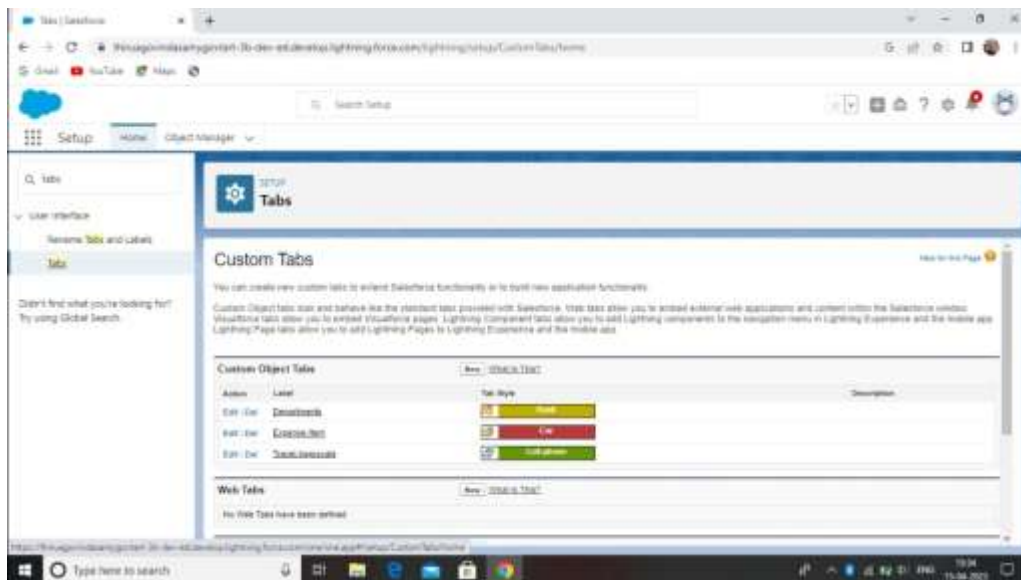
Tabs | Salesforce

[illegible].lightning.force.com/lightning/setup/CustomTabs/home

Gmail YouTube Maps

Search Setup

Setup Home Object Manager

Q tabs

User Interface

Rename Tabs and Labels

Tabs

Didn't find what you're looking for? Try using Global Search.

SETUP
Tabs

Custom Tabs

Help for this Page

You can create new custom tabs to extend Salesforce functionality or to build new application functionality.

Custom Object tabs look and behave like the standard tabs provided with Salesforce. Web tabs allow you to embed external web applications and content within the Salesforce window. Visualforce tabs allow you to embed Visualforce pages. Lightning Component tabs allow you to add Lightning components to the navigation menu in Lightning Experience and the mobile app. Lightning Page tabs allow you to add Lightning Pages to Lightning Experience and the mobile app.

Custom Object Tabs New What Is This?

| Action | Label | Tab Style | Description |
|---|---|---|---|
| Edit \| Del | Documents | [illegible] | |
| Edit \| Del | Expense Item | Car | |
| Edit \| Del | Travel Approvals | Caduceus | |

Web Tabs New What Is This?

No Web Tabs have been defined

Type here to search

ENG 19:04 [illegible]